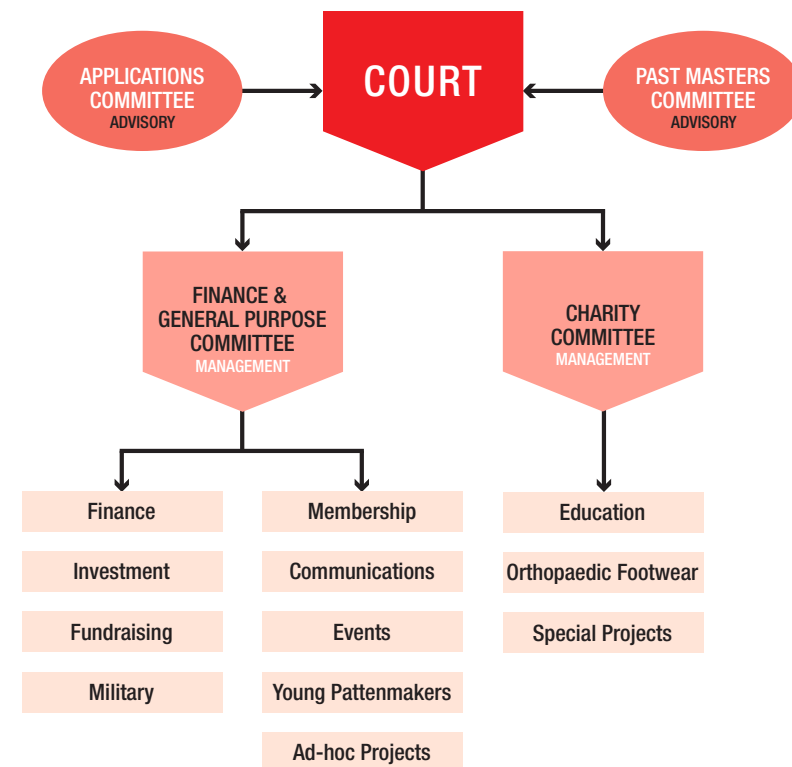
APPLICATIONS COMMITTEE
ADVISORY

COURT

PAST MASTERS COMMITTEE
ADVISORY

FINANCE & GENERAL PURPOSE COMMITTEE
MANAGEMENT

CHARITY COMMITTEE
MANAGEMENT

Finance

Investment

Fundraising

Military

Membership

Communications

Events

Young Pattenmakers

Ad-hoc Projects

Education

Orthopaedic Footwear

Special Projects